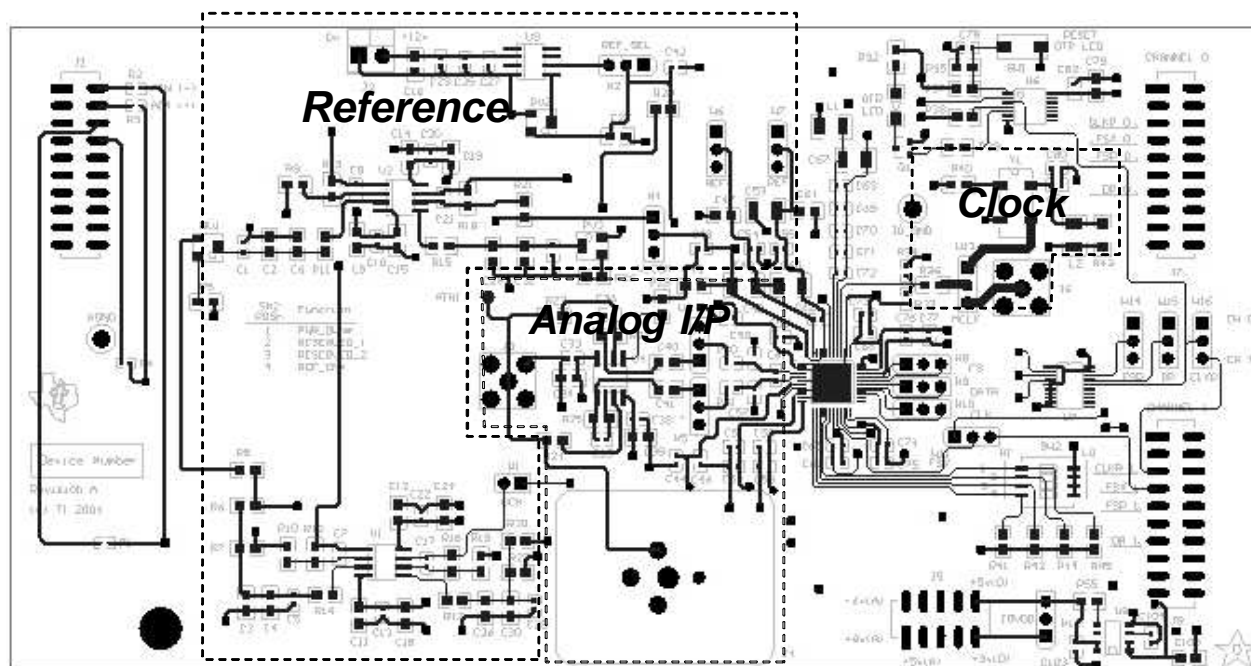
Reference

Clock

Analog I/P

J1
R2
R3
U9
REF_SEL
C42
C10
C25
C26
C27
R12
C14
C30
C19
R9
R13
C8
U2
R21
C23
R18
R1
R16
C1
C2
C6
R11
C5
C15
R15
SW
Function
1
2
3
4
PWR_DOWN
RESERVED_1
RESERVED_2
REF_SEL
AGND
Device Number
Revision A
(c) TI 2004
R8
R6
R7
R10
R14
C7
U1
C12
C13
C22
C24
C17
C18
R19
C3
C4
C9
W1
R20
C28
C29
C30
C33
C40
C41
R22
L1
C52
C51
C57
C61
C68
C69
C70
C71
C72
OTP LED
RESET
OTP LED
C78
R32
R45
U4
C82
C79
CHANNEL 0
SLKP_0
FS_0
FSX_0
DR_0
R40
Y1
U3
R36
C85
IO_GND
L2
R43
W14
W15
W16
CH 0
CH 1
CLKP
CHANNEL 1
R8
R9
R10
DATA
R42
CLKR
FSR
FSR_1
DR_1
R41
R42
R17
R46
J3
+5v(D)
+3v(D)
IOVDD
R55
-5v(A)
+5v(A)
U22